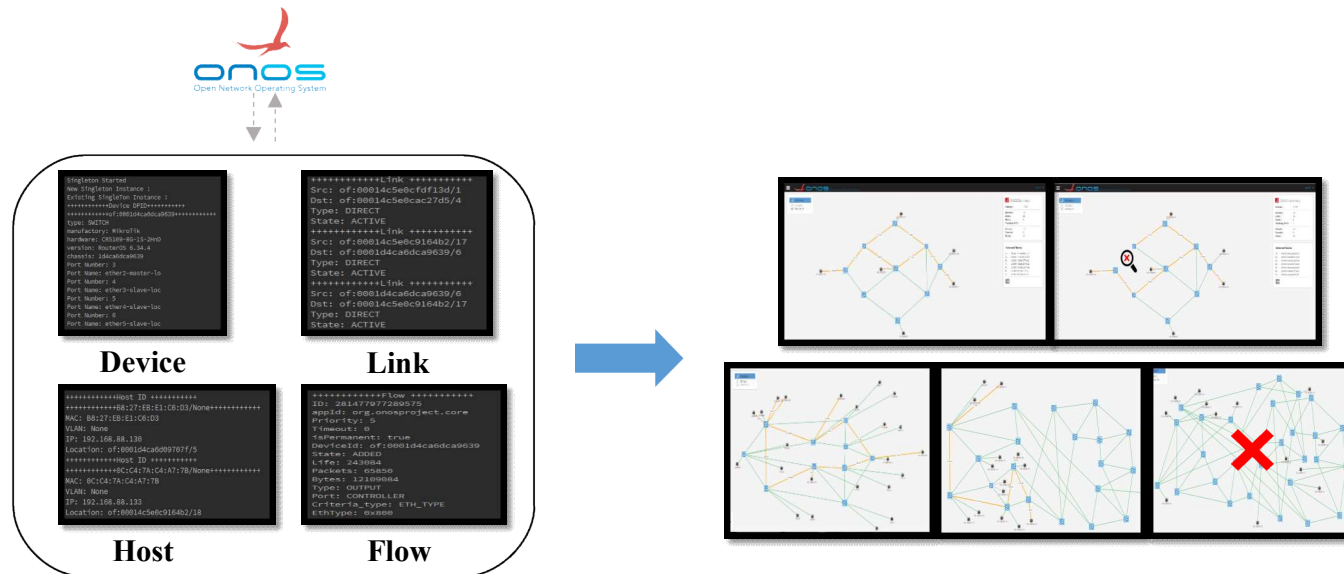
onos
Open Network Operating System

Singleton Started
New Singleton Instance :
Existing Singleton Instance :
++++++++++++Device DPID++++++++++++
++++++++++++of:0001d4ca6dca9639++++++++++++
type: SWITCH
manufactory: MikroTik
hardware: CRS109-8G-1S-2HnD
version: RouterOS 6.34.4
chassis: 1d4ca6dca9639
Port Number: 3
Port Name: ether2-master-lo
Port Number: 4
Port Name: ether3-slave-loc
Port Number: 5
Port Name: ether4-slave-loc
Port Number: 6
Port Name: ether5-slave-loc

Device

++++++++++++Link ++++++++++++
Src: of:00014c5e0cfdf13d/1
Dst: of:00014c5e0cac27d5/4
Type: DIRECT
State: ACTIVE
++++++++++++Link ++++++++++++
Src: of:00014c5e0c9164b2/17
Dst: of:0001d4ca6dca9639/6
Type: DIRECT
State: ACTIVE
++++++++++++Link ++++++++++++
Src: of:0001d4ca6dca9639/6
Dst: of:00014c5e0c9164b2/17
Type: DIRECT
State: ACTIVE

Link

++++++++++++Host ID ++++++++++++
++++++++++++B8:27:EB:E1:C6:D3/None++++++++++++
MAC: B8:27:EB:E1:C6:D3
VLAN: None
IP: 192.168.88.130
Location: of:0001d4ca6d09707f/5
++++++++++++Host ID ++++++++++++
++++++++++++8C:C4:7A:C4:A7:7B/None++++++++++++
MAC: 8C:C4:7A:C4:A7:7B
VLAN: None
IP: 192.168.88.133
Location: of:00014c5e0c9164b2/18

Host

++++++++++++Flow ++++++++++++
ID: 281477977289575
appId: org.onosproject.core
Priority: 5
Timeout: 0
isPermanent: true
DeviceId: of:0001d4ca6dca9639
State: ADDED
Life: 243084
Packets: 65850
Bytes: 12109864
Type: OUTPUT
Port: CONTROLLER
Criteria_type: ETH_TYPE
EthType: 0x800

Flow